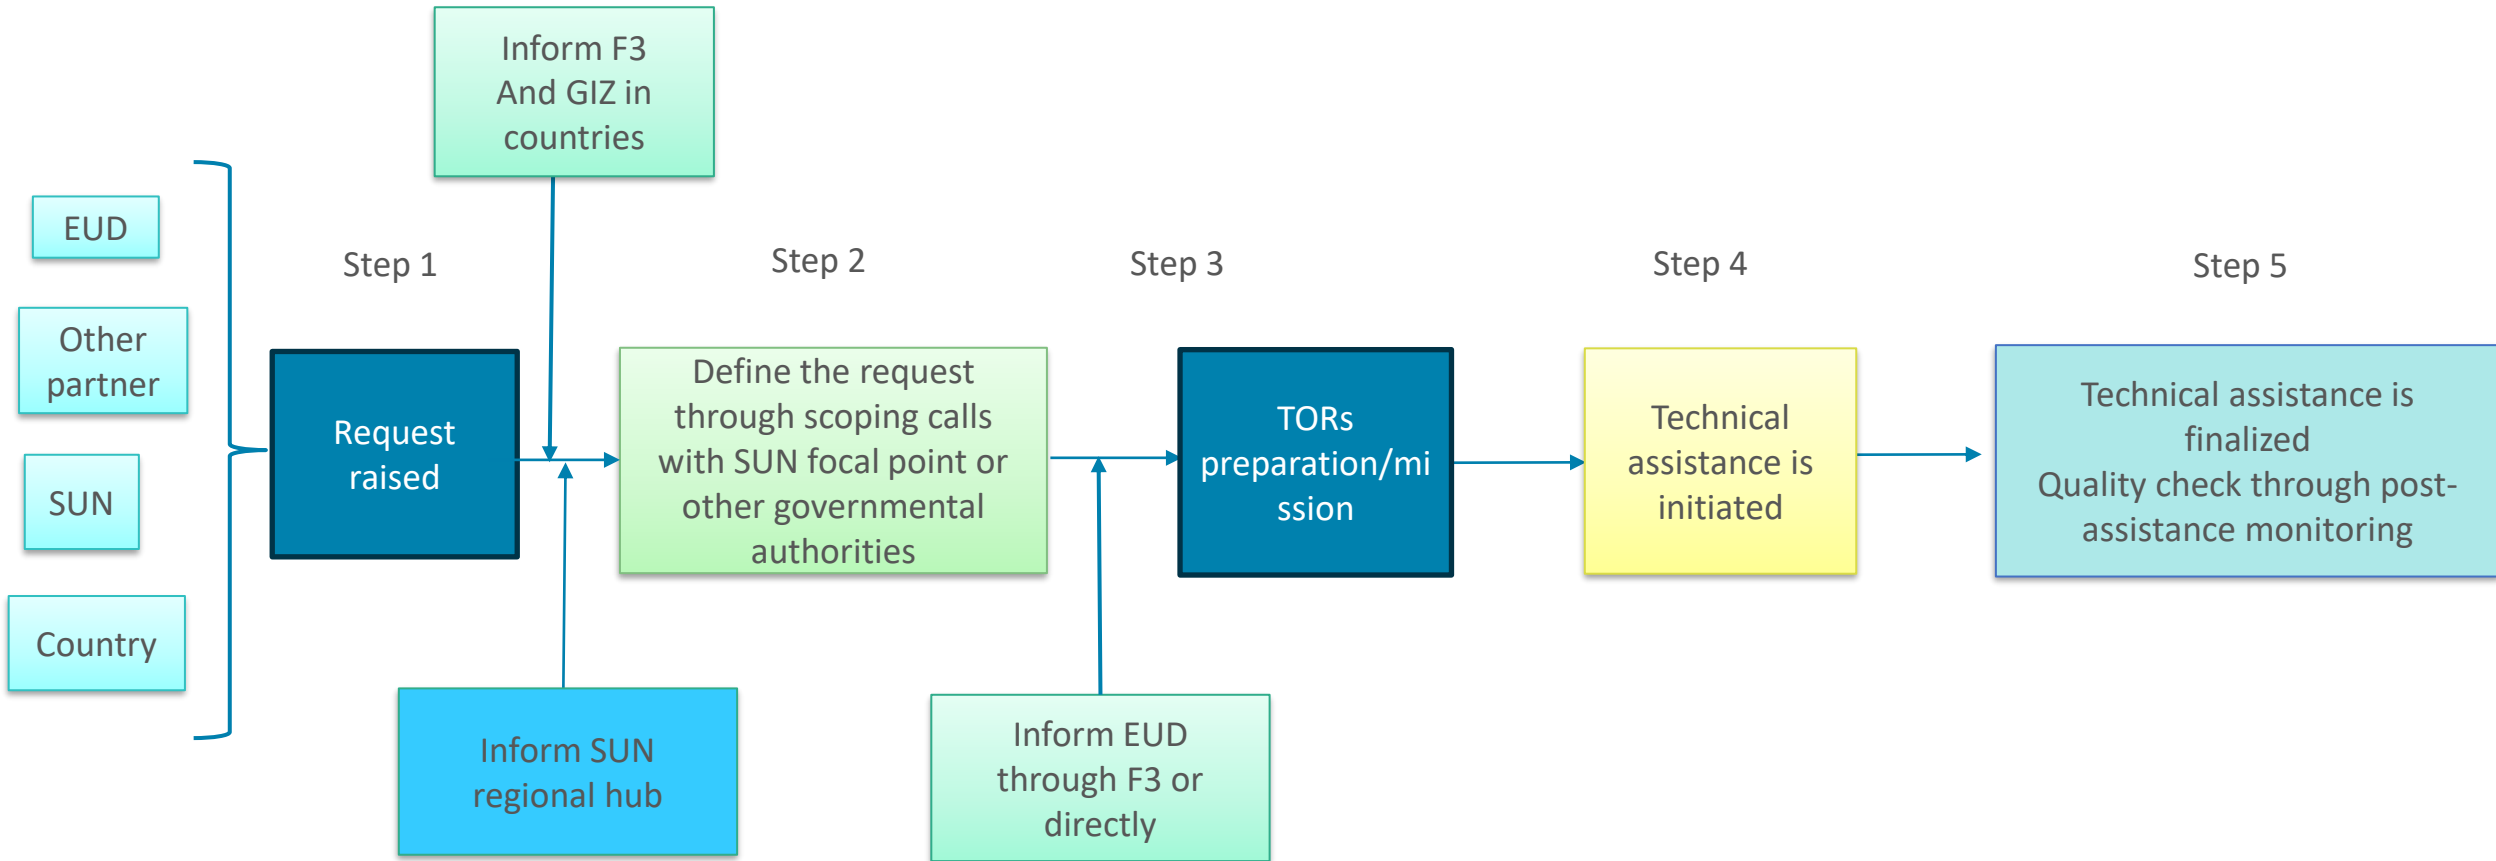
Inform F3 And GIZ in countries

EUD

Other partner

SUN

Country

Step 1

Request raised

Step 2

Define the request through scoping calls with SUN focal point or other governmental authorities

Step 3

TORs preparation/mission

Step 4

Technical assistance is initiated

Step 5

Technical assistance is finalized
Quality check through post-assistance monitoring

Inform SUN regional hub

Inform EUD through F3 or directly